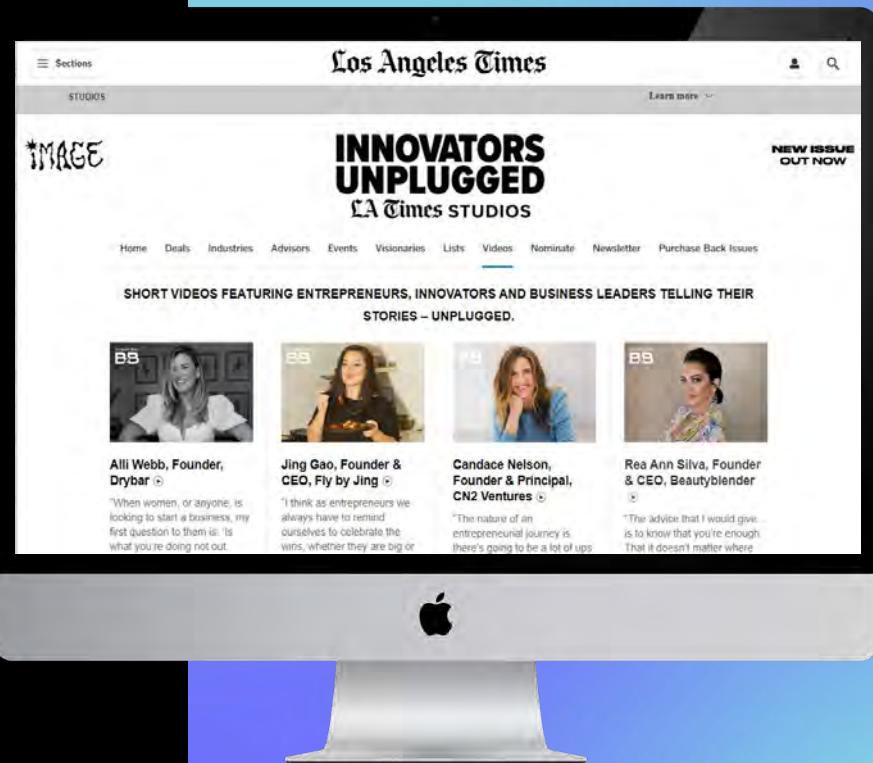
Sections

Los Angeles Times

STUDIOS

Learn more

IMAGE

INNOVATORS UNPLUGGED

LA Times STUDIOS

NEW ISSUE OUT NOW

Home Deals Industries Advisors Events Visionaries Lists Videos Nominate Newsletter Purchase Back Issues

SHORT VIDEOS FEATURING ENTREPRENEURS, INNOVATORS AND BUSINESS LEADERS TELLING THEIR STORIES – UNPLUGGED.

BB

Alli Webb, Founder, Drybar

"When women, or anyone, is looking to start a business, my first question to them is: 'Is what you're doing not out

BB

Jing Gao, Founder & CEO, Fly by Jing

"I think as entrepreneurs we always have to remind ourselves to celebrate the wins, whether they are big or

BB

Candace Nelson, Founder & Principal, CN2 Ventures

"The nature of an entrepreneurial journey is there's going to be a lot of ups

BB

Rea Ann Silva, Founder & CEO, Beautyblender

"The advice that I would give is to know that you're enough. That it doesn't matter where